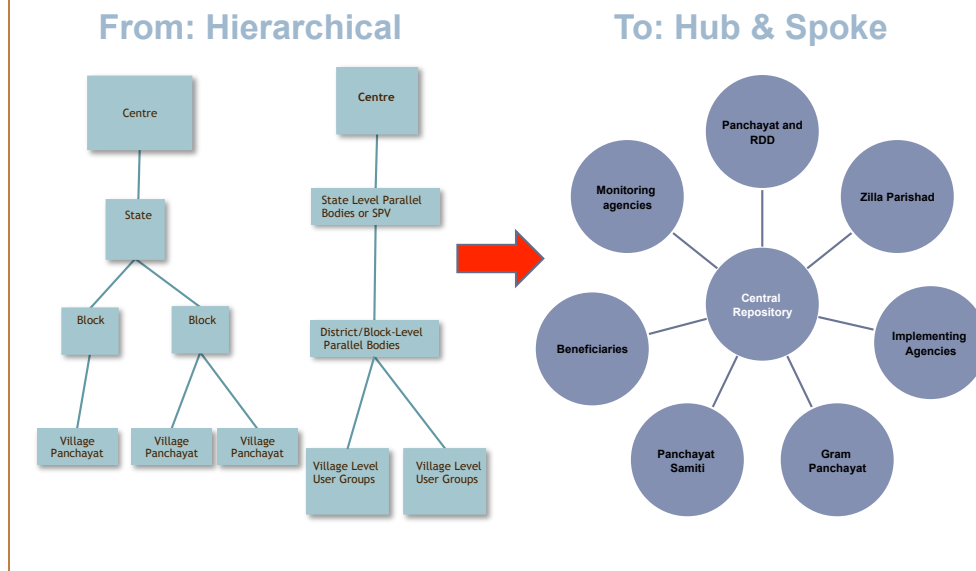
From: Hierarchical

Centre

State

Block

Block

Village Panchayat

Village Panchayat

Village Panchayat

Centre

State Level Parallel Bodies or SPV

District/Block-Level Parallel Bodies

Village Level User Groups

Village Level User Groups

To: Hub & Spoke

Panchayat and RDD

Monitoring agencies

Zilla Parishad

Central Repository

Beneficiaries

Implementing Agencies

Panchayat Samiti

Gram Panchayat